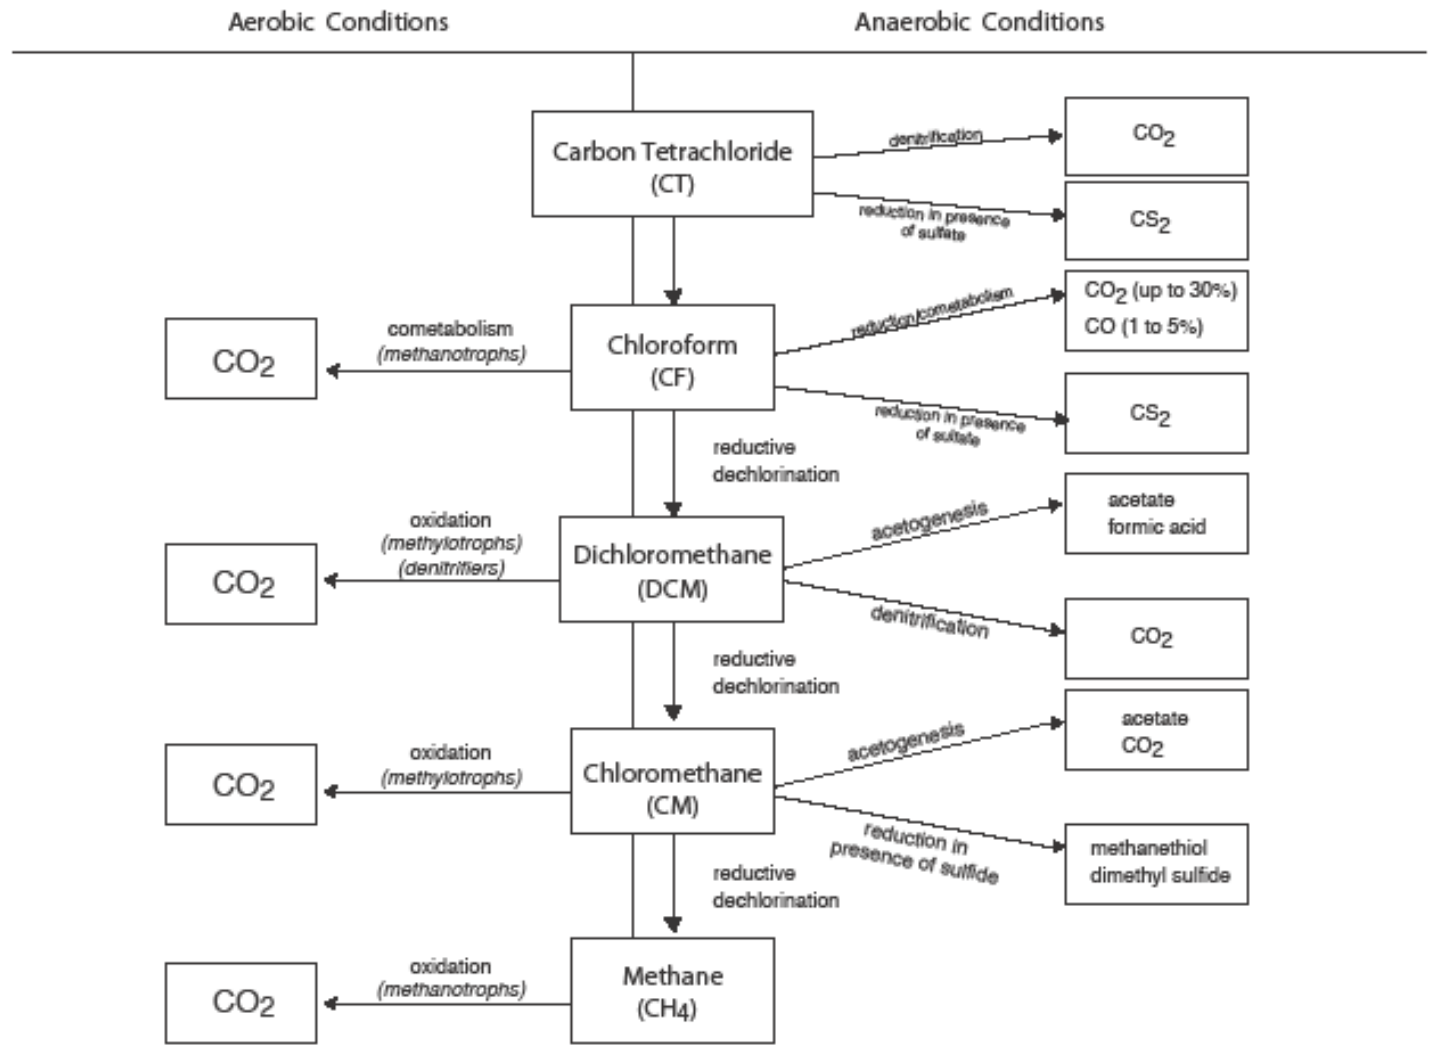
Aerobic Conditions

Anaerobic Conditions

Carbon Tetrachloride (CT)

denitrification

$CO_2$

reduction in presence of sulfate

$CS_2$

Chloroform (CF)

reduction/cometabolism

$CO_2$ (up to 30%)
CO (1 to 5%)

reduction in presence of sulfate

$CS_2$

cometabolism
(methanotrophs)

$CO_2$

reductive dechlorination

Dichloromethane (DCM)

acetogenesis

acetate
formic acid

denitrification

$CO_2$

oxidation
(methylotrophs)
(denitrifiers)

$CO_2$

reductive dechlorination

Chloromethane (CM)

acetogenesis

acetate
$CO_2$

reduction in presence of sulfide

methanethiol
dimethyl sulfide

oxidation
(methylotrophs)

$CO_2$

reductive dechlorination

Methane ($CH_4$)

oxidation
(methanotrophs)

$CO_2$